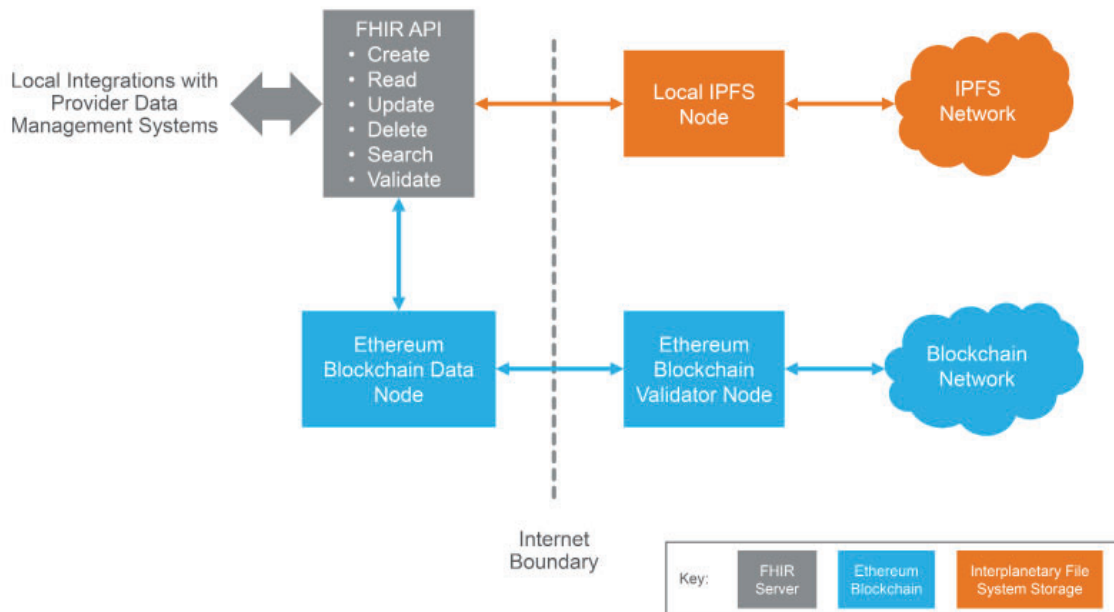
Local Integrations with Provider Data Management Systems

FHIR API
• Create
• Read
• Update
• Delete
• Search
• Validate

Local IPFS Node

IPFS Network

Ethereum Blockchain Data Node

Ethereum Blockchain Validator Node

Blockchain Network

Internet Boundary

Key: FHIR Server | Ethereum Blockchain | Interplanetary File System Storage